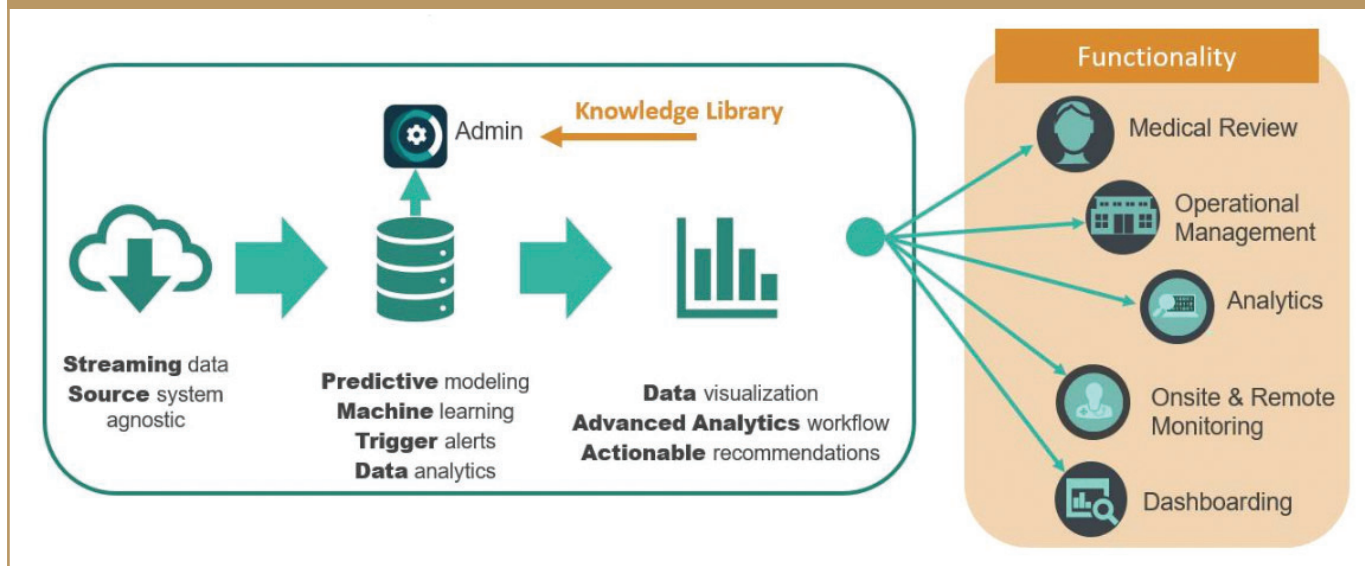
Admin

Knowledge Library

Streaming data
Source system agnostic

Predictive modeling
Machine learning
Trigger alerts
Data analytics

Data visualization
Advanced Analytics workflow
Actionable recommendations

Functionality

Medical Review

Operational Management

Analytics

Onsite & Remote Monitoring

Dashboarding